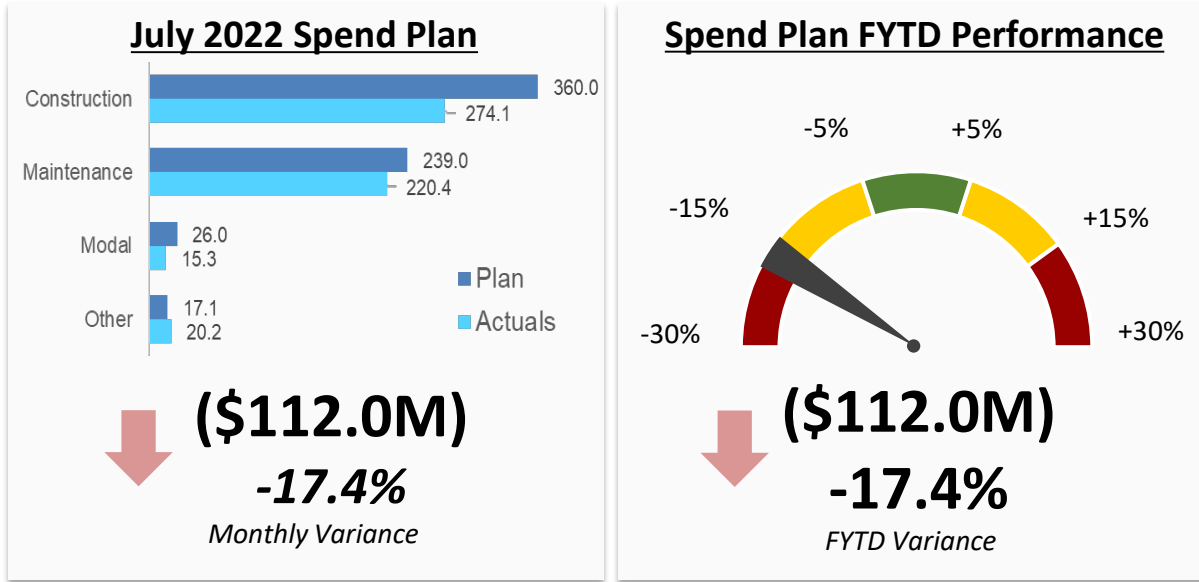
July 2022 Spend Plan

Construction
360.0
274.1

Maintenance
239.0
220.4

Modal
26.0
15.3

Other
17.1
20.2

Plan
Actuals

($112.0M)
-17.4%
Monthly Variance

Spend Plan FYTD Performance

-5%
+5%
-15%
+15%
-30%
+30%

($112.0M)
-17.4%
FYTD Variance